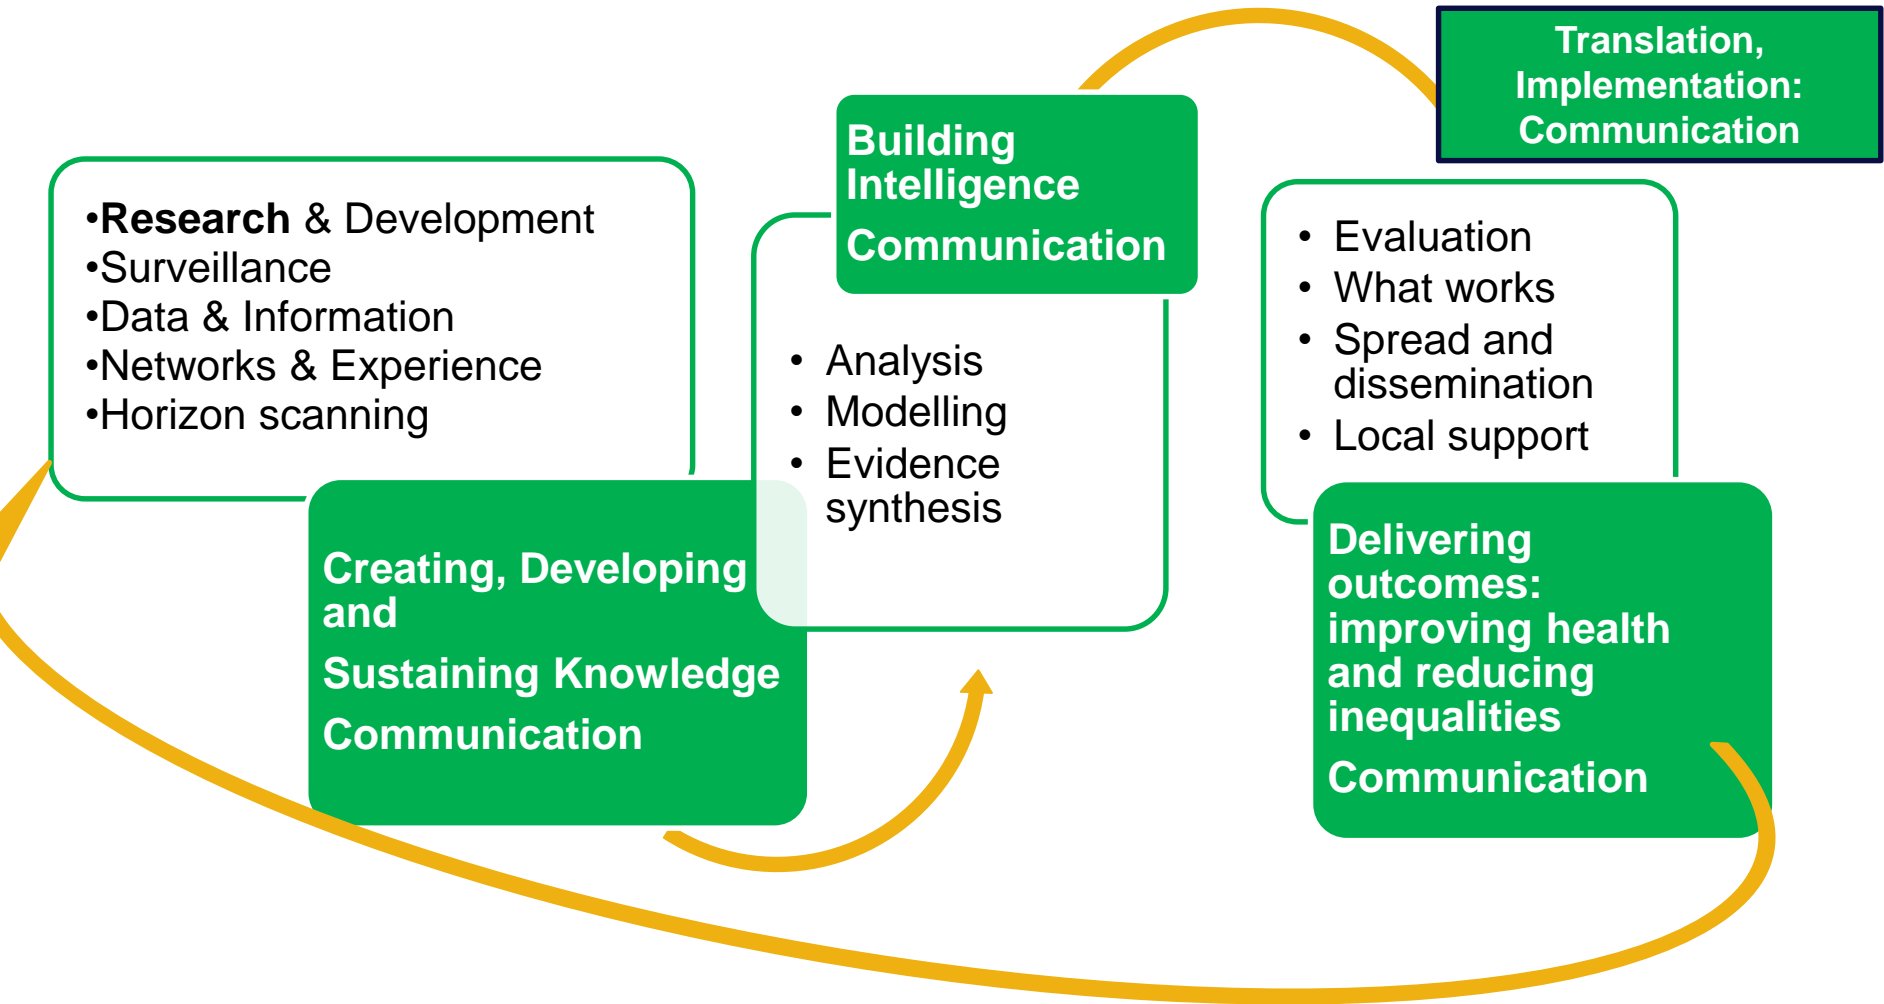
Translation, Implementation: Communication

•**Research** & Development
•Surveillance
•Data & Information
•Networks & Experience
•Horizon scanning

Creating, Developing and
Sustaining Knowledge
Communication

Building Intelligence
Communication

• Analysis
• Modelling
• Evidence synthesis

• Evaluation
• What works
• Spread and dissemination
• Local support

Delivering outcomes: improving health and reducing inequalities
Communication